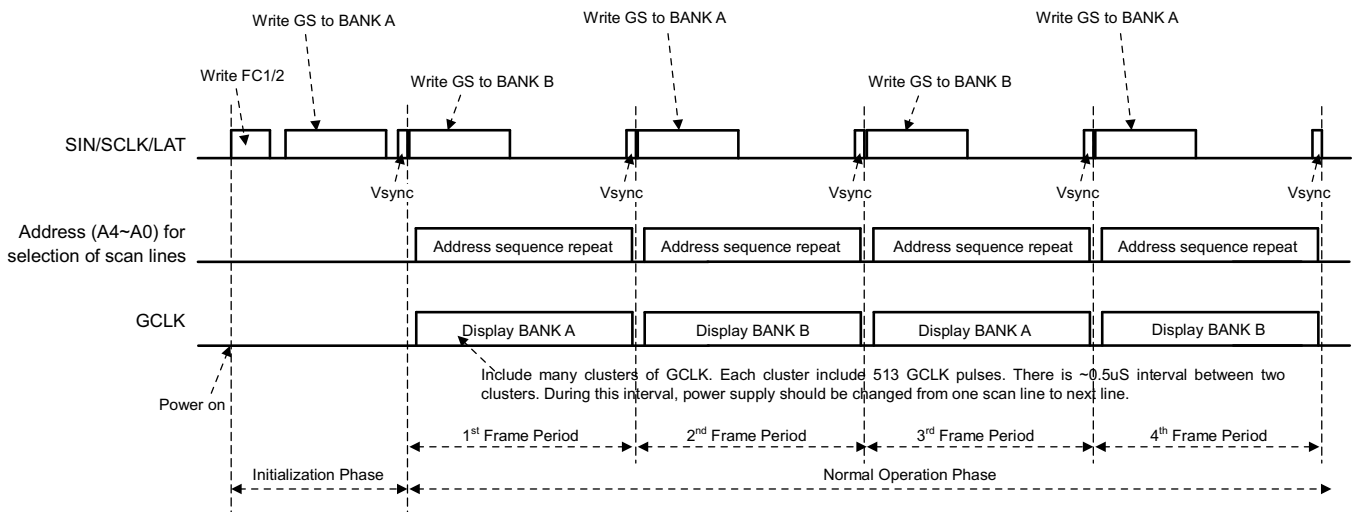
Write GS to BANK A

Write GS to BANK A

Write GS to BANK A

Write FC1/2

Write GS to BANK B

Write GS to BANK B

SIN/SCLK/LAT

Vsync

Vsync

Vsync

Vsync

Vsync

Address (A4~A0) for selection of scan lines

Address sequence repeat

Address sequence repeat

Address sequence repeat

Address sequence repeat

GCLK

Display BANK A

Display BANK B

Display BANK A

Display BANK B

Include many clusters of GCLK. Each cluster include 513 GCLK pulses. There is ~0.5uS interval between two clusters. During this interval, power supply should be changed from one scan line to next line.

Power on

1$^{st}$ Frame Period

2$^{nd}$ Frame Period

3$^{rd}$ Frame Period

4$^{th}$ Frame Period

Initialization Phase

Normal Operation Phase